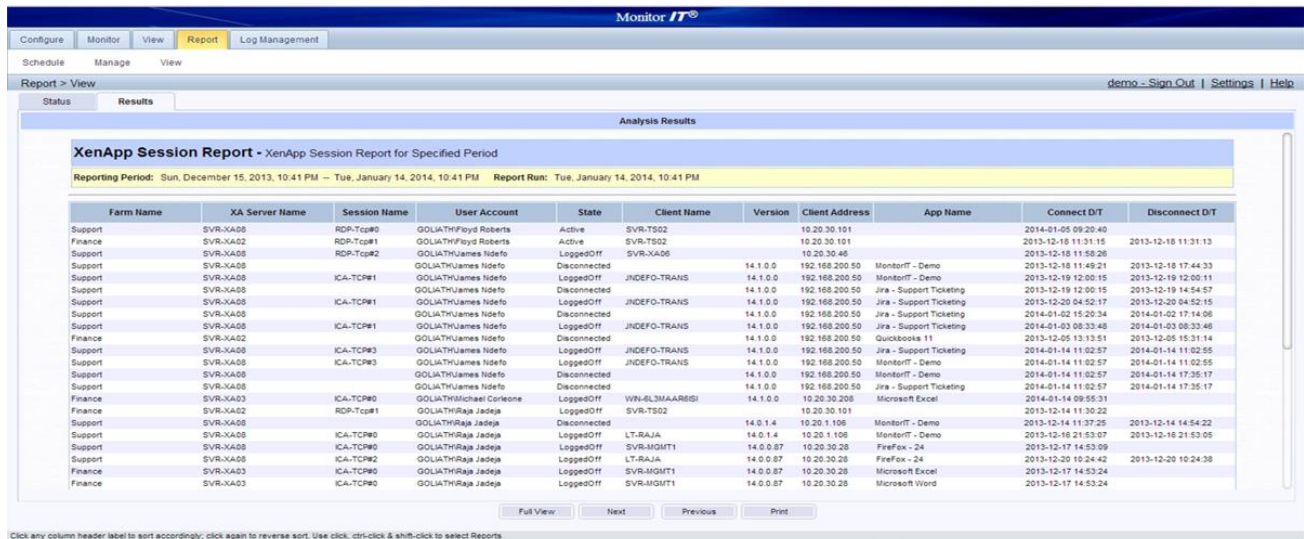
Monitor IT®

Configure | Monitor | View | Report | Log Management

Schedule | Manage | View

Report > View

demo - Sign Out | Settings | Help

Status | Results

Analysis Results

XenApp Session Report - XenApp Session Report for Specified Period

Reporting Period: Sun, December 15, 2013, 10:41 PM — Tue, January 14, 2014, 10:41 PM Report Run: Tue, January 14, 2014, 10:41 PM

| Farm Name | XA Server Name | Session Name | User Account | State | Client Name | Version | Client Address | App Name | Connect D/T | Disconnect D/T |
|---|---|---|---|---|---|---|---|---|---|---|
| Support | SVR-XA08 | RDP-Tcp#0 | GOLIATH\Floyd Roberts | Active | SVR-TS02 | | 10.20.30.101 | | 2014-01-05 09:20:40 | |
| Finance | SVR-XA02 | RDP-Tcp#1 | GOLIATH\Floyd Roberts | Active | SVR-TS02 | | 10.20.30.101 | | 2013-12-18 11:31:15 | 2013-12-18 11:31:13 |
| Support | SVR-XA08 | RDP-Tcp#2 | GOLIATH\James Ndefo | LoggedOff | SVR-XA06 | | 10.20.30.46 | | 2013-12-18 11:58:26 | |
| Support | SVR-XA08 | | GOLIATH\James Ndefo | Disconnected | | 14.1.0.0 | 192.168.200.50 | MonitorIT - Demo | 2013-12-18 11:49:21 | 2013-12-18 17:44:33 |
| Support | SVR-XA08 | ICA-TCP#1 | GOLIATH\James Ndefo | LoggedOff | JNDEFO-TRANS | 14.1.0.0 | 192.168.200.50 | MonitorIT - Demo | 2013-12-19 12:00:15 | 2013-12-19 12:00:11 |
| Support | SVR-XA08 | | GOLIATH\James Ndefo | Disconnected | | 14.1.0.0 | 192.168.200.50 | Jira - Support Ticketing | 2013-12-19 12:00:15 | 2013-12-19 14:54:57 |
| Support | SVR-XA08 | ICA-TCP#1 | GOLIATH\James Ndefo | LoggedOff | JNDEFO-TRANS | 14.1.0.0 | 192.168.200.50 | Jira - Support Ticketing | 2013-12-20 04:52:17 | 2013-12-20 04:52:15 |
| Support | SVR-XA08 | | GOLIATH\James Ndefo | Disconnected | | 14.1.0.0 | 192.168.200.50 | Jira - Support Ticketing | 2014-01-02 15:20:34 | 2014-01-02 17:14:06 |
| Support | SVR-XA08 | ICA-TCP#1 | GOLIATH\James Ndefo | LoggedOff | JNDEFO-TRANS | 14.1.0.0 | 192.168.200.50 | Jira - Support Ticketing | 2014-01-03 08:33:48 | 2014-01-03 08:33:46 |
| Finance | SVR-XA02 | | GOLIATH\James Ndefo | Disconnected | | 14.1.0.0 | 192.168.200.50 | Quickbooks 11 | 2013-12-05 13:13:51 | 2013-12-05 15:31:14 |
| Support | SVR-XA08 | ICA-TCP#3 | GOLIATH\James Ndefo | LoggedOff | JNDEFO-TRANS | 14.1.0.0 | 192.168.200.50 | Jira - Support Ticketing | 2014-01-14 11:02:57 | 2014-01-14 11:02:55 |
| Support | SVR-XA08 | ICA-TCP#3 | GOLIATH\James Ndefo | LoggedOff | JNDEFO-TRANS | 14.1.0.0 | 192.168.200.50 | MonitorIT - Demo | 2014-01-14 11:02:57 | 2014-01-14 11:02:55 |
| Support | SVR-XA08 | | GOLIATH\James Ndefo | Disconnected | | 14.1.0.0 | 192.168.200.50 | MonitorIT - Demo | 2014-01-14 11:02:57 | 2014-01-14 17:35:17 |
| Support | SVR-XA08 | | GOLIATH\James Ndefo | Disconnected | | 14.1.0.0 | 192.168.200.50 | Jira - Support Ticketing | 2014-01-14 11:02:57 | 2014-01-14 17:35:17 |
| Finance | SVR-XA03 | ICA-TCP#0 | GOLIATH\Michael Corleone | LoggedOff | WIN-6L3MAAR6ISI | 14.1.0.0 | 10.20.30.208 | Microsoft Excel | 2014-01-14 09:55:31 | |
| Finance | SVR-XA02 | RDP-Tcp#1 | GOLIATH\Raja Jadeja | LoggedOff | SVR-TS02 | | 10.20.30.101 | | 2013-12-14 11:30:22 | |
| Support | SVR-XA08 | | GOLIATH\Raja Jadeja | Disconnected | | 14.0.1.4 | 10.20.1.106 | MonitorIT - Demo | 2013-12-14 11:37:25 | 2013-12-14 14:54:22 |
| Support | SVR-XA08 | ICA-TCP#0 | GOLIATH\Raja Jadeja | LoggedOff | LT-RAJA | 14.0.1.4 | 10.20.1.106 | MonitorIT - Demo | 2013-12-16 21:53:07 | 2013-12-16 21:53:05 |
| Support | SVR-XA08 | ICA-TCP#0 | GOLIATH\Raja Jadeja | LoggedOff | SVR-MGMT1 | 14.0.0.87 | 10.20.30.28 | FireFox - 24 | 2013-12-17 14:53:09 | |
| Support | SVR-XA08 | ICA-TCP#2 | GOLIATH\Raja Jadeja | LoggedOff | LT-RAJA | 14.0.0.87 | 10.20.30.28 | FireFox - 24 | 2013-12-20 10:24:42 | 2013-12-20 10:24:38 |
| Finance | SVR-XA03 | ICA-TCP#0 | GOLIATH\Raja Jadeja | LoggedOff | SVR-MGMT1 | 14.0.0.87 | 10.20.30.28 | Microsoft Excel | 2013-12-17 14:53:24 | |
| Finance | SVR-XA03 | ICA-TCP#0 | GOLIATH\Raja Jadeja | LoggedOff | SVR-MGMT1 | 14.0.0.87 | 10.20.30.28 | Microsoft Word | 2013-12-17 14:53:24 | |

Full View | Next | Previous | Print

Click any column header label to sort accordingly; click again to reverse sort. Use click, ctrl-click & shift-click to select Reports